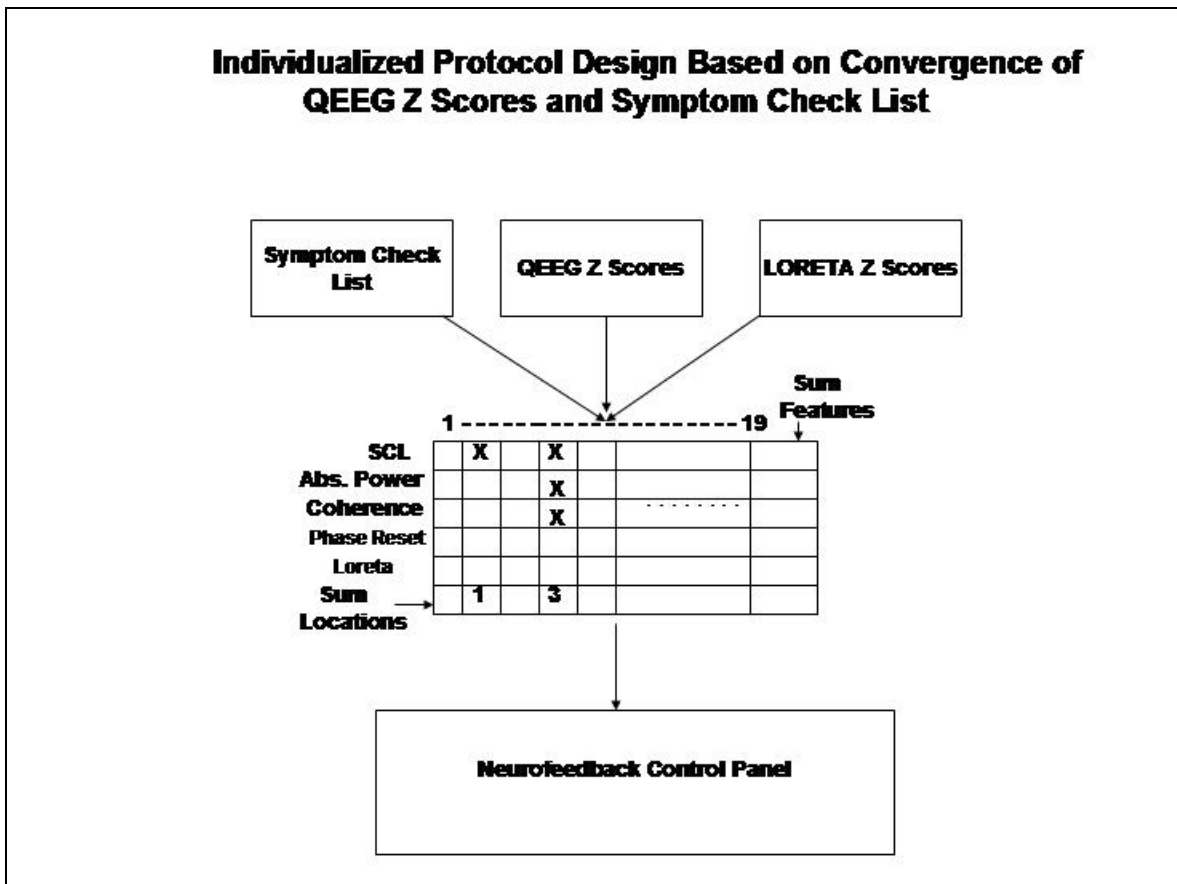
Individualized Protocol Design Based on Convergence of QEEG Z Scores and Symptom Check List

Symptom Check List

QEEG Z Scores

LORETA Z Scores

1 ---------------------------- 19

Sum Features

| | | | | | | |
|---|---|---|---|---|---|---|
| SCL | X | | X | | | |
| Abs. Power | | | X | | | |
| Coherence | | | X | | . . . . . . . . | |
| Phase Reset | | | | | | |
| Loreta | | | | | | |
| Sum Locations | 1 | | 3 | | | |

Neurofeedback Control Panel